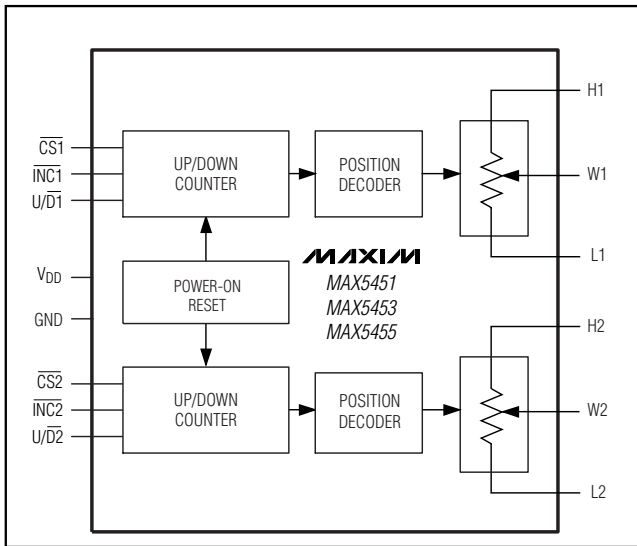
$\overline{CS}1$
$\overline{INC}1$
$U/\overline{D}1$
UP/DOWN COUNTER
POSITION DECODER
H1
W1
L1
$V_{DD}$
GND
POWER-ON RESET
MAXIM
MAX5451
MAX5453
MAX5455
H2
$\overline{CS}2$
$\overline{INC}2$
$U/\overline{D}2$
UP/DOWN COUNTER
POSITION DECODER
W2
L2